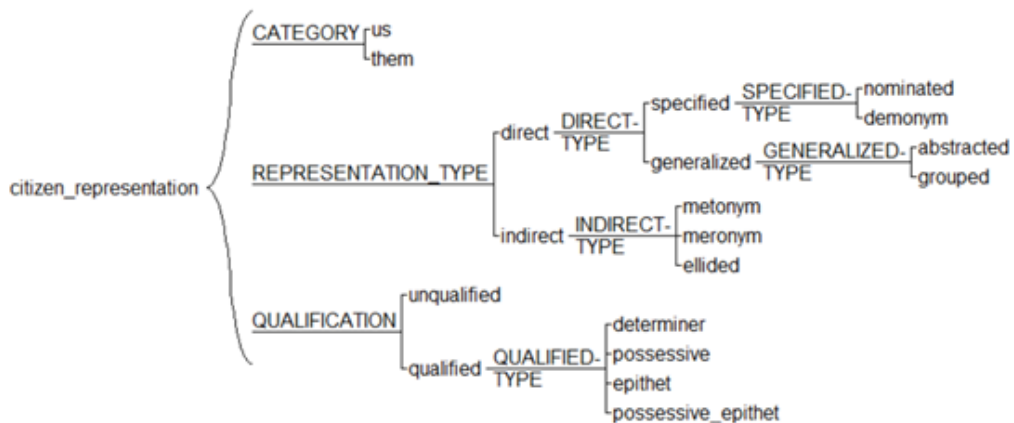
citizen_representation

CATEGORY
us
them

REPRESENTATION_TYPE
direct
DIRECT-TYPE
specified
SPECIFIED-TYPE
nominated
demonym
generalized
GENERALIZED-TYPE
abstracted
grouped
indirect
INDIRECT-TYPE
metonym
meronym
ellided

QUALIFICATION
unqualified
qualified
QUALIFIED-TYPE
determiner
possessive
epithet
possessive_epithet